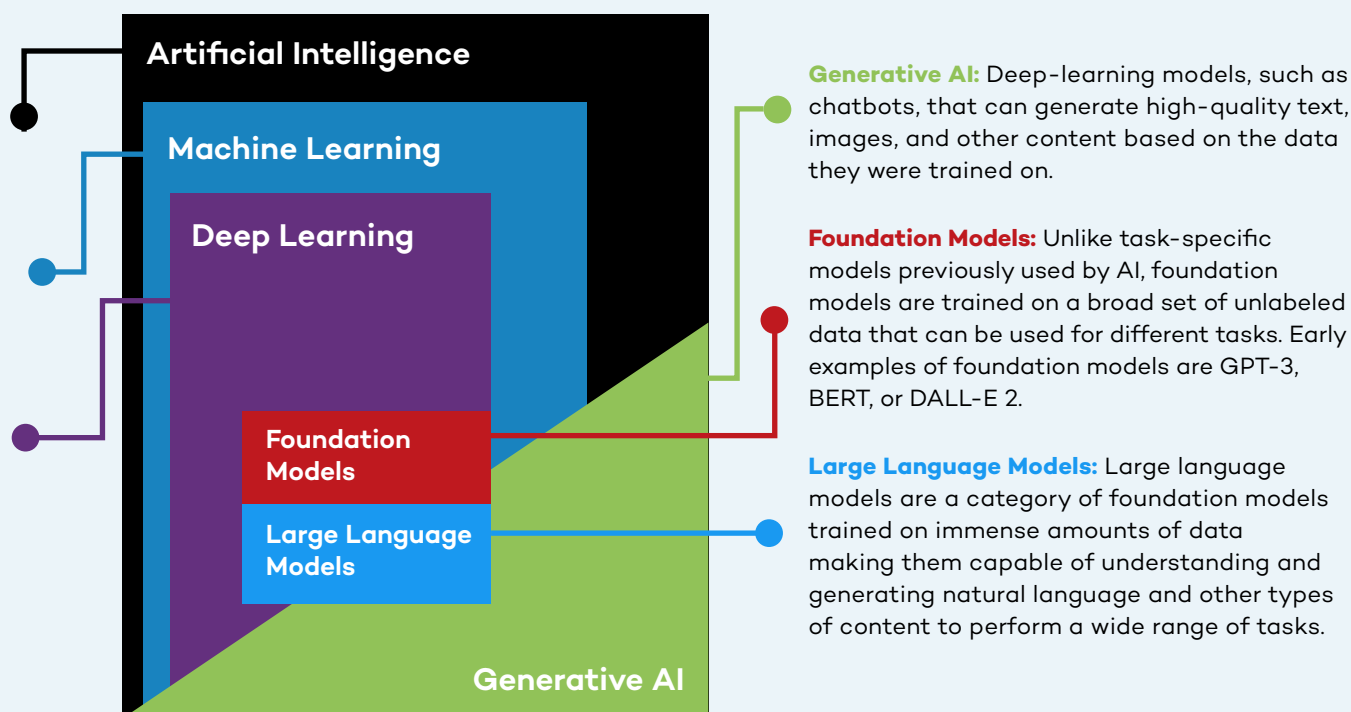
Artificial Intelligence

Machine Learning

Deep Learning

Foundation Models

Large Language Models

Generative AI

Generative AI: Deep-learning models, such as chatbots, that can generate high-quality text, images, and other content based on the data they were trained on.

Foundation Models: Unlike task-specific models previously used by AI, foundation models are trained on a broad set of unlabeled data that can be used for different tasks. Early examples of foundation models are GPT-3, BERT, or DALL-E 2.

Large Language Models: Large language models are a category of foundation models trained on immense amounts of data making them capable of understanding and generating natural language and other types of content to perform a wide range of tasks.